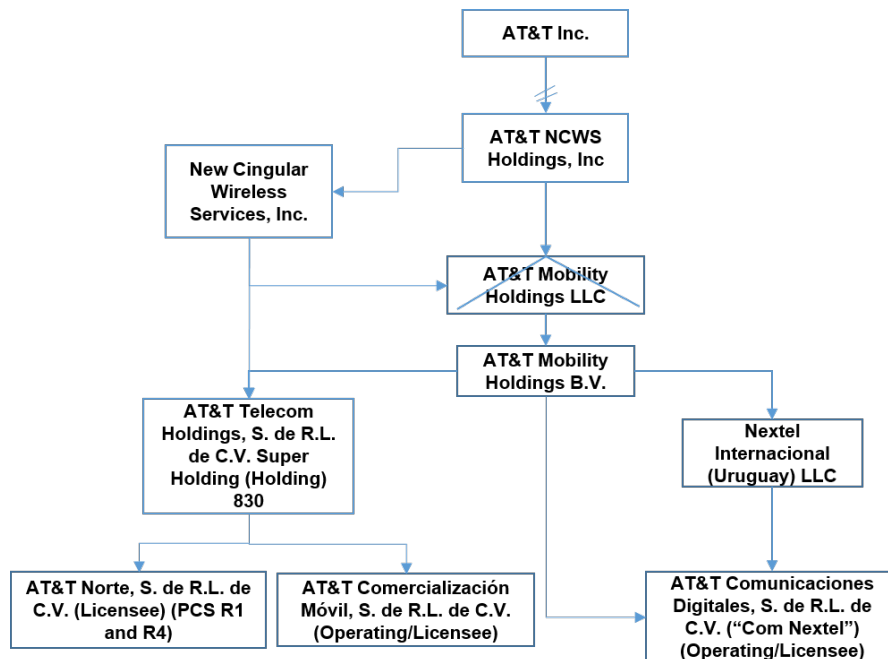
AT&T Inc.

AT&T NCWS Holdings, Inc

New Cingular Wireless Services, Inc.

AT&T Mobility Holdings LLC

AT&T Mobility Holdings B.V.

AT&T Telecom Holdings, S. de R.L. de C.V. Super Holding (Holding) 830

Nextel Internacional (Uruguay) LLC

AT&T Norte, S. de R.L. de C.V. (Licensee) (PCS R1 and R4)

AT&T Comercialización Móvil, S. de R.L. de C.V. (Operating/Licensee)

AT&T Comunicaciones Digitales, S. de R.L. de C.V. ("Com Nextel") (Operating/Licensee)